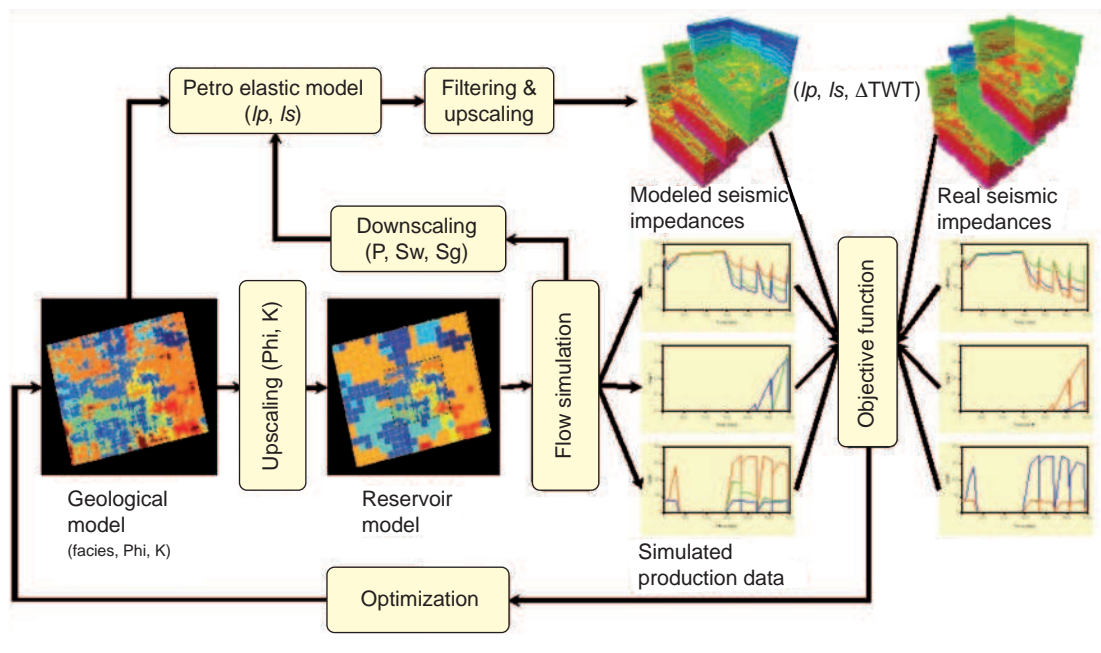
Petro elastic model ($Ip$, $Is$)

Filtering & upscaling

($Ip$, $Is$, $\Delta$TWT)

Modeled seismic impedances

Real seismic impedances

Downscaling (P, Sw, Sg)

Upscaling (Phi, K)

Flow simulation

Objective function

Geological model (facies, Phi, K)

Reservoir model

Simulated production data

Optimization